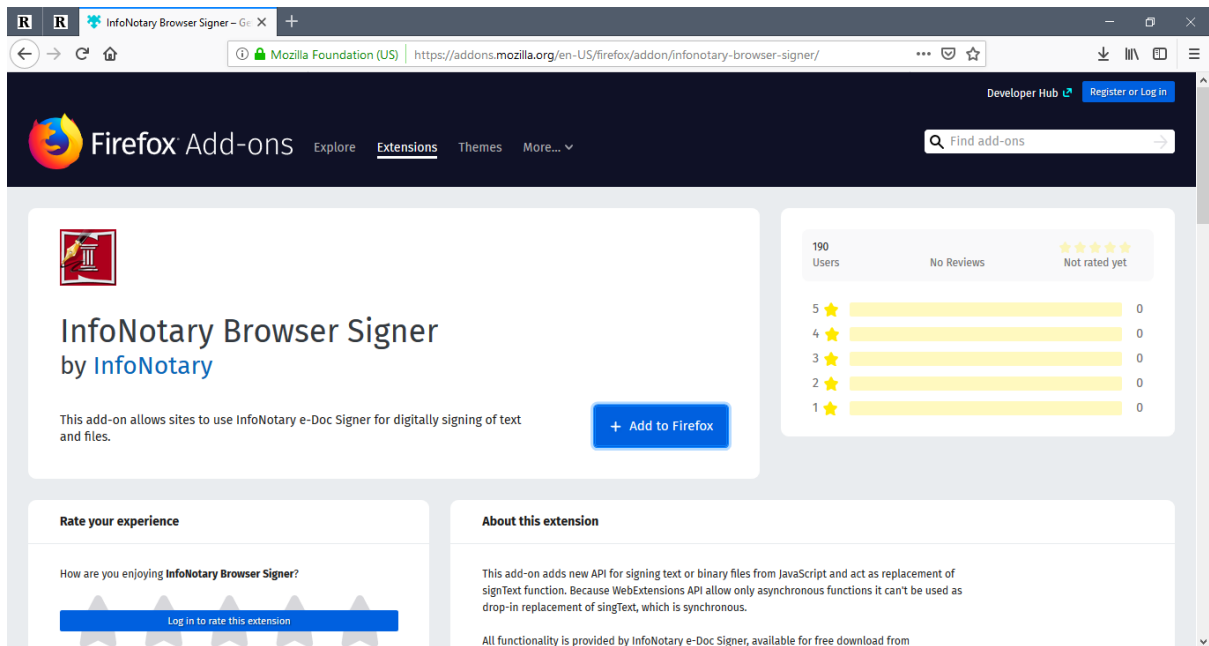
R R InfoNotary Browser Signer – Ge ✕ +

Mozilla Foundation (US) https://addons.mozilla.org/en-US/firefox/addon/infonotary-browser-signer/ •••

Developer Hub Register or Log in

Firefox Add-ons Explore Extensions Themes More...

Find add-ons

InfoNotary Browser Signer
by InfoNotary

This add-on allows sites to use InfoNotary e-Doc Signer for digitally signing of text and files.

+ Add to Firefox

190
Users

No Reviews

Not rated yet

| | |
|---|---|
| 5 | 0 |
| 4 | 0 |
| 3 | 0 |
| 2 | 0 |
| 1 | 0 |

Rate your experience

How are you enjoying **InfoNotary Browser Signer**?

Log in to rate this extension

About this extension

This add-on adds new API for signing text or binary files from JavaScript and act as replacement of signText function. Because WebExtensions API allow only asynchronous functions it can't be used as drop-in replacement of singText, which is synchronous.

All functionality is provided by InfoNotary e-Doc Signer, available for free download from